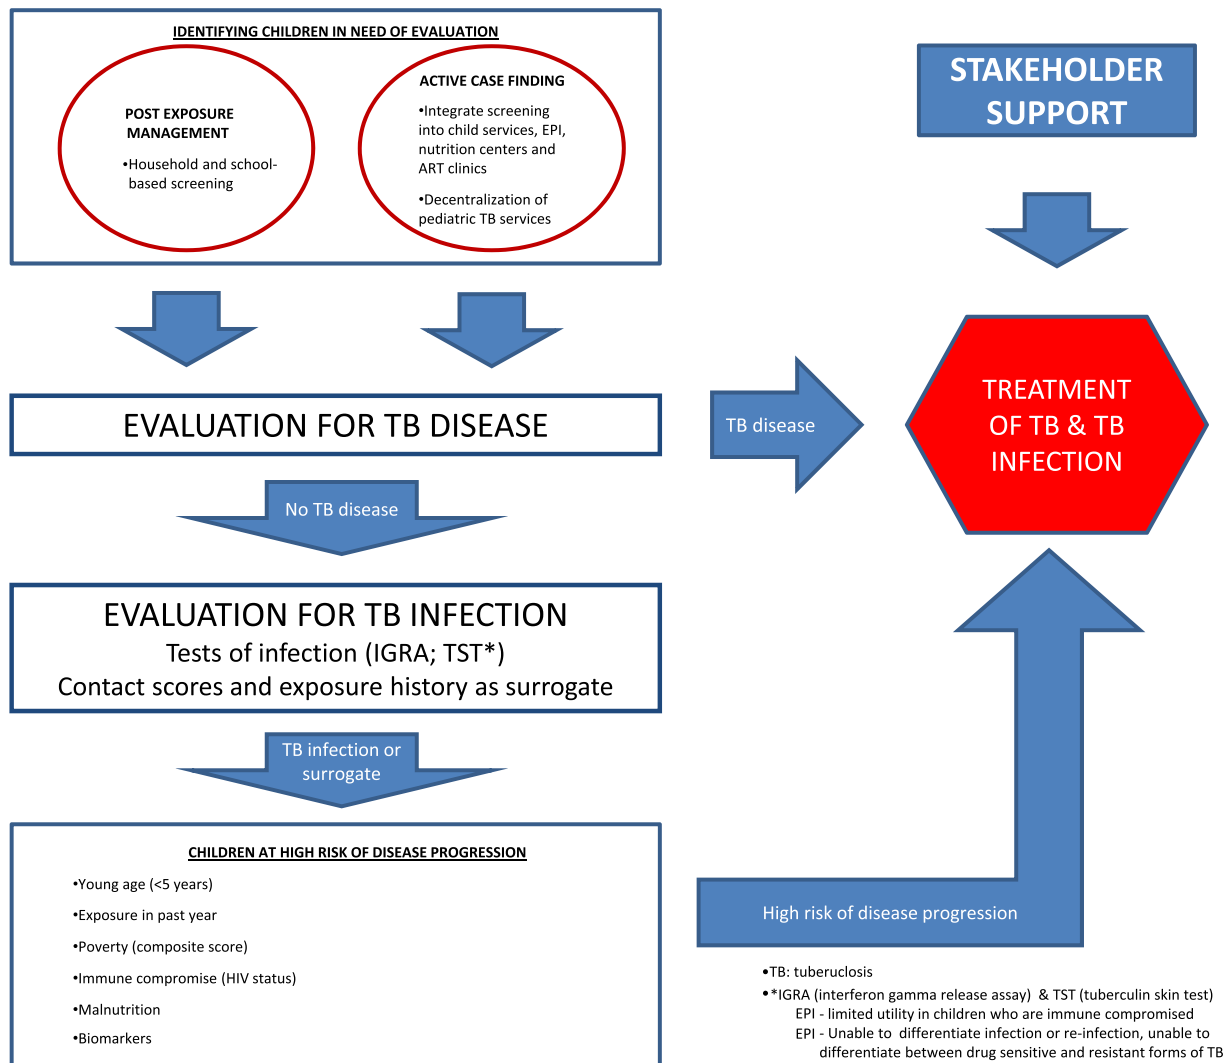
IDENTIFYING CHILDREN IN NEED OF EVALUATION

POST EXPOSURE MANAGEMENT

•Household and school-based screening

ACTIVE CASE FINDING

•Integrate screening into child services, EPI, nutrition centers and ART clinics

•Decentralization of pediatric TB services

STAKEHOLDER SUPPORT

EVALUATION FOR TB DISEASE

TB disease

TREATMENT OF TB & TB INFECTION

No TB disease

EVALUATION FOR TB INFECTION
Tests of infection (IGRA; TST*)
Contact scores and exposure history as surrogate

TB infection or surrogate

CHILDREN AT HIGH RISK OF DISEASE PROGRESSION

•Young age (<5 years)

•Exposure in past year

•Poverty (composite score)

•Immune compromise (HIV status)

•Malnutrition

•Biomarkers

High risk of disease progression

•TB: tuberuclosis
•*IGRA (interferon gamma release assay) & TST (tuberculin skin test)
EPI - limited utility in children who are immune compromised
EPI - Unable to differentiate infection or re-infection, unable to differentiate between drug sensitive and resistant forms of TB